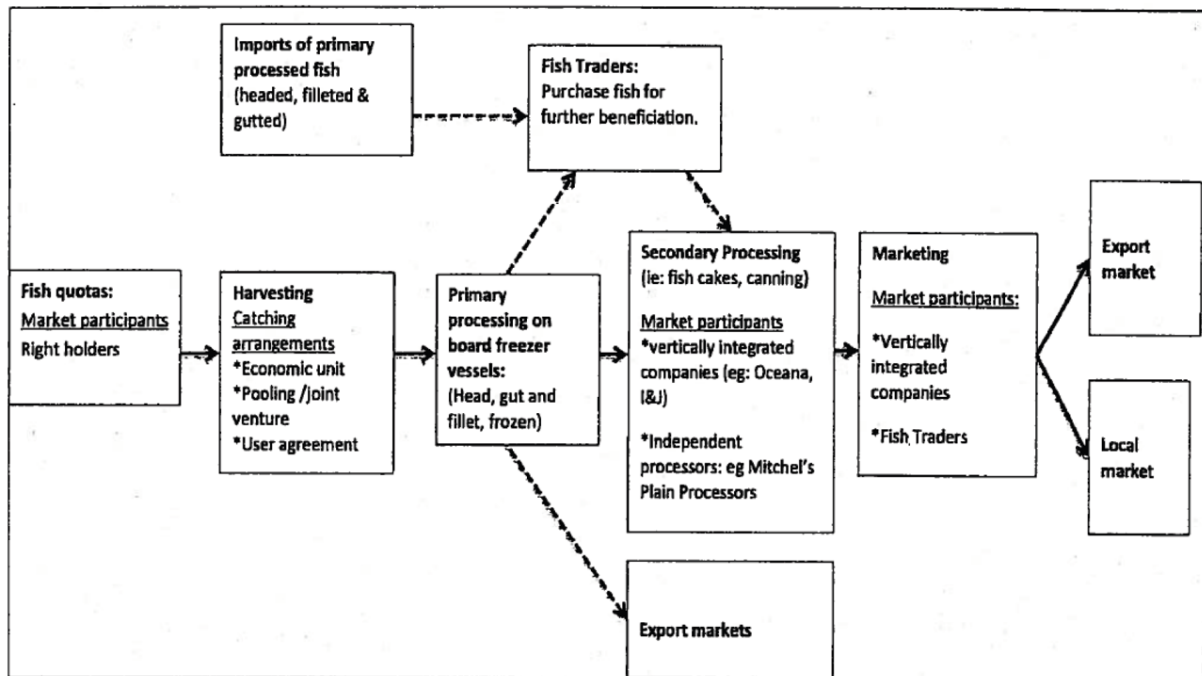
Imports of primary processed fish (headed, filleted & gutted)

Fish Traders: Purchase fish for further beneficiation.

Fish quotas:
Market participants
Right holders

Harvesting
Catching arrangements
*Economic unit
*Pooling /joint venture
*User agreement

Primary processing on board freezer vessels: (Head, gut and fillet, frozen)

Secondary Processing (ie: fish cakes, canning)
Market participants
*vertically integrated companies (eg: Oceana, I&J)
*Independent processors: eg Mitchel's Plain Processors

Marketing
Market participants:
*Vertically integrated companies
*Fish Traders

Export market

Local market

Export markets